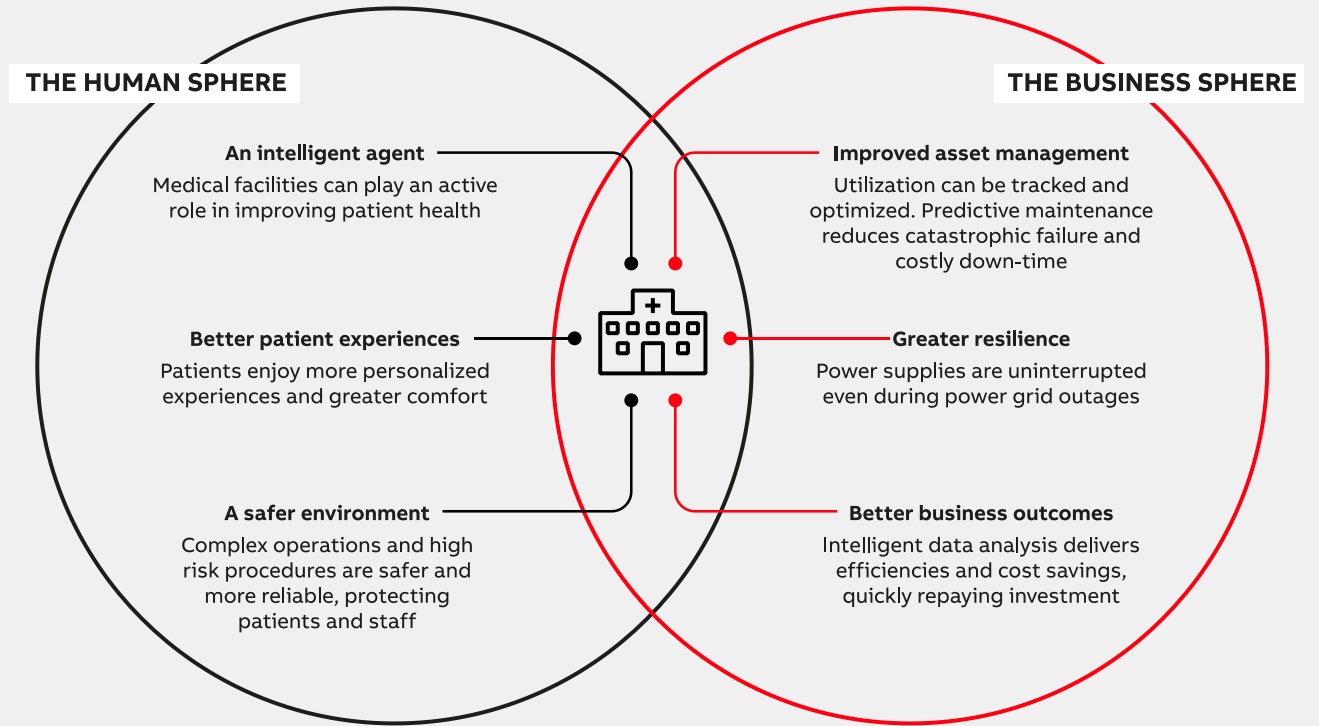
THE HUMAN SPHERE

THE BUSINESS SPHERE

An intelligent agent
Medical facilities can play an active role in improving patient health

Improved asset management
Utilization can be tracked and optimized. Predictive maintenance reduces catastrophic failure and costly down-time

Better patient experiences
Patients enjoy more personalized experiences and greater comfort

Greater resilience
Power supplies are uninterrupted even during power grid outages

A safer environment
Complex operations and high risk procedures are safer and more reliable, protecting patients and staff

Better business outcomes
Intelligent data analysis delivers efficiencies and cost savings, quickly repaying investment